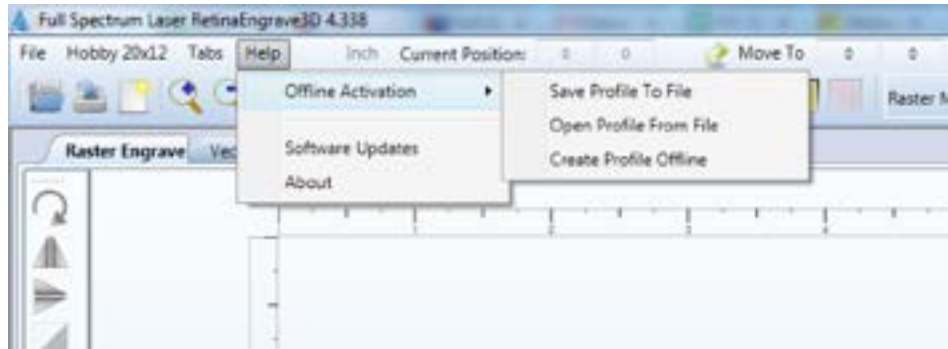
Full Spectrum Laser RetinaEngrave3D 4.338

File Hobby 20x12 Tabs Help Inch Current Position: 0 0 Move To 0 0

Offline Activation
Software Updates
About

Save Profile To File
Open Profile From File
Create Profile Offline

Raster Engrave Vec

Raster M

1 2 3